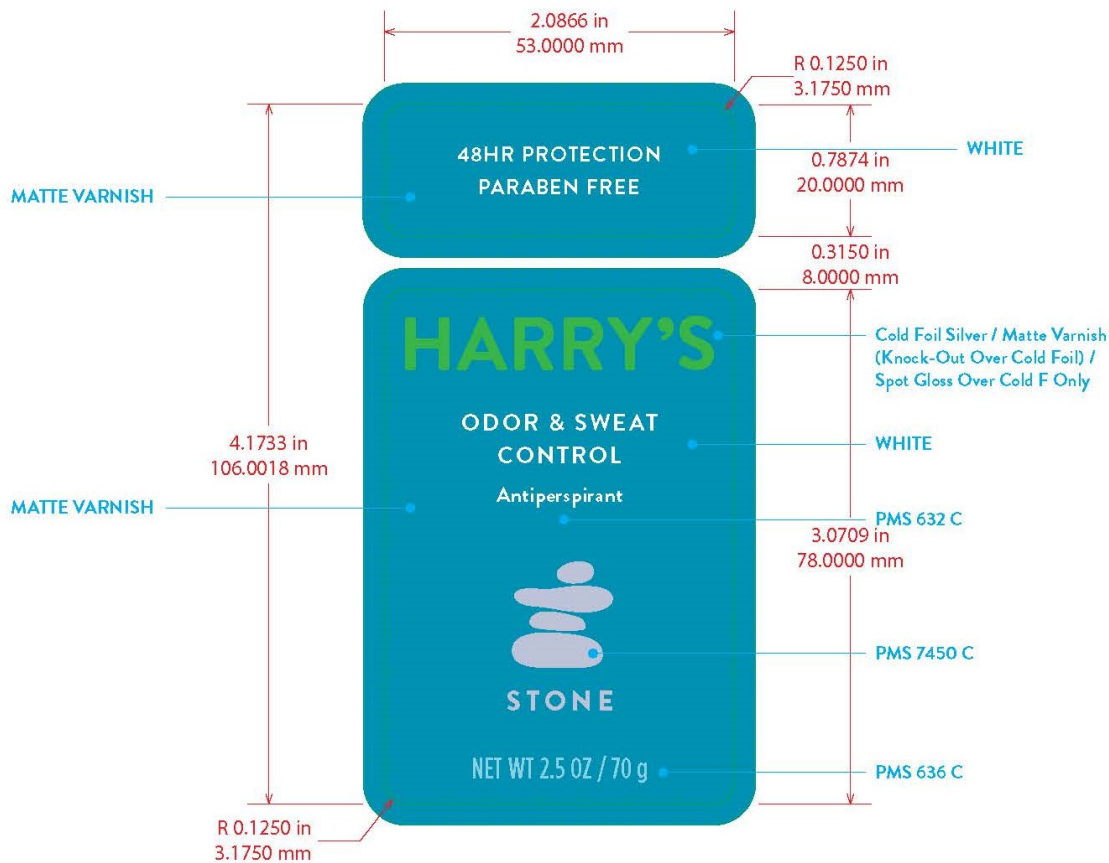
2.0866 in
53.0000 mm

R 0.1250 in
3.1750 mm

48HR PROTECTION
PARABEN FREE

WHITE

MATTE VARNISH

0.7874 in
20.0000 mm

0.3150 in
8.0000 mm

HARRY'S

Cold Foil Silver / Matte Varnish (Knock-Out Over Cold Foil) / Spot Gloss Over Cold F Only

ODOR & SWEAT CONTROL

WHITE

4.1733 in
106.0018 mm

MATTE VARNISH

Antiperspirant

PMS 632 C

3.0709 in
78.0000 mm

PMS 7450 C

STONE

NET WT 2.5 OZ / 70 g

PMS 636 C

R 0.1250 in
3.1750 mm